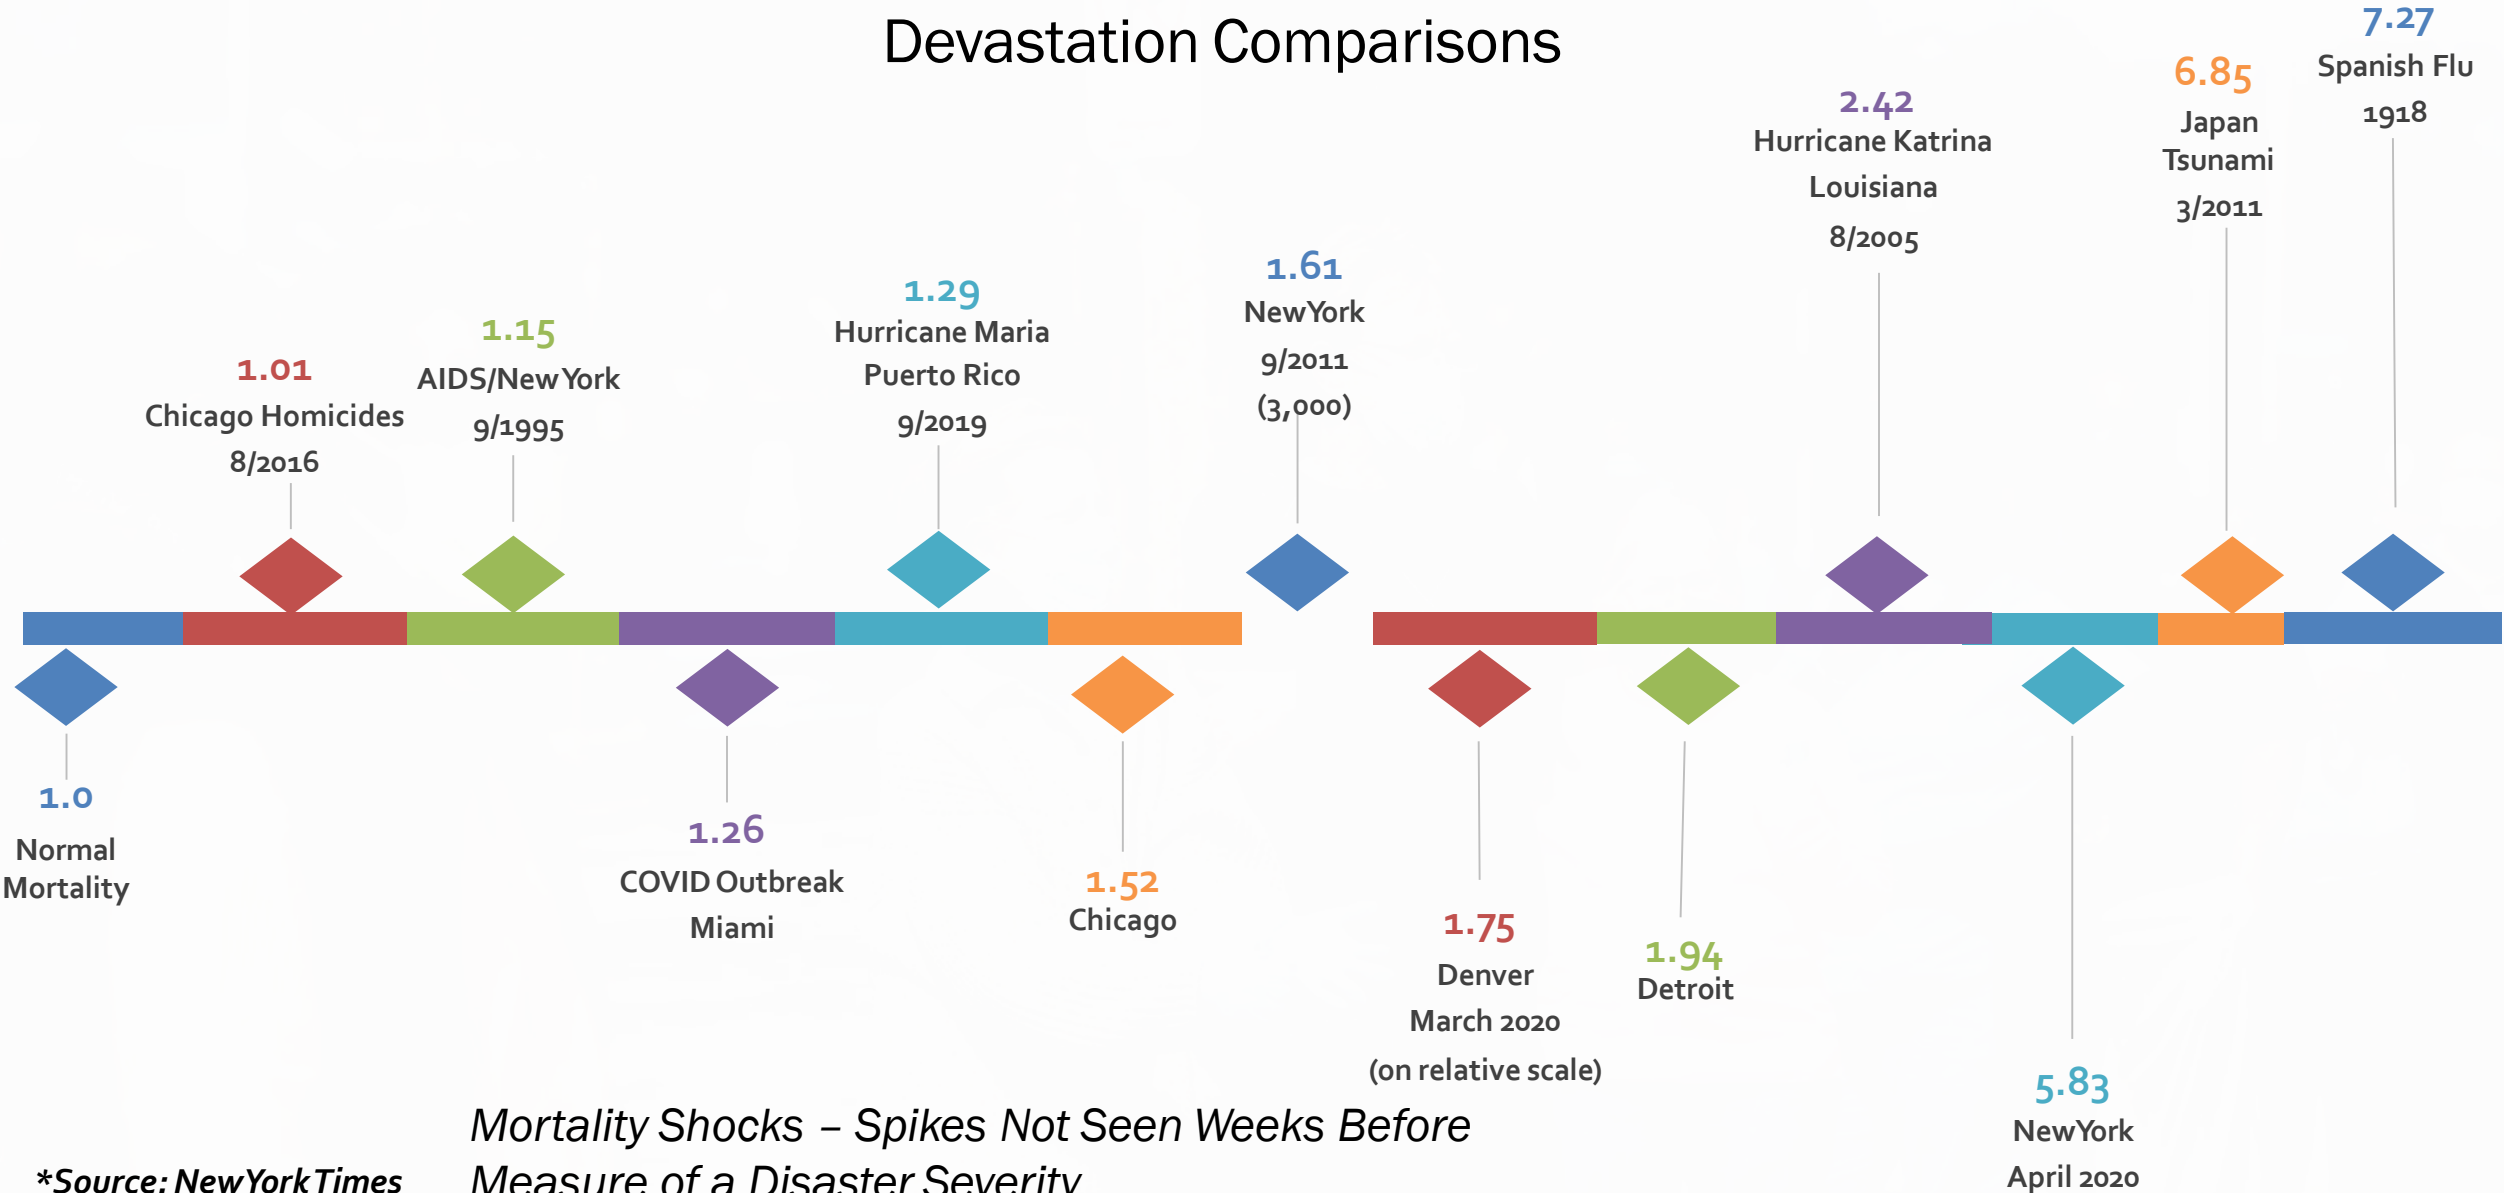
Devastation Comparisons

1.0
Normal Mortality

1.01
Chicago Homicides
8/2016

1.15
AIDS/New York
9/1995

1.26
COVID Outbreak
Miami

1.29
Hurricane Maria
Puerto Rico
9/2019

1.52
Chicago

1.61
NewYork
9/2011
(3,000)

1.75
Denver
March 2020
(on relative scale)

1.94
Detroit

2.42
Hurricane Katrina
Louisiana
8/2005

5.83
NewYork
April 2020

6.85
Japan
Tsunami
3/2011

7.27
Spanish Flu
1918

Mortality Shocks – Spikes Not Seen Weeks Before
Measure of a Disaster Severity

*Source: NewYorkTimes